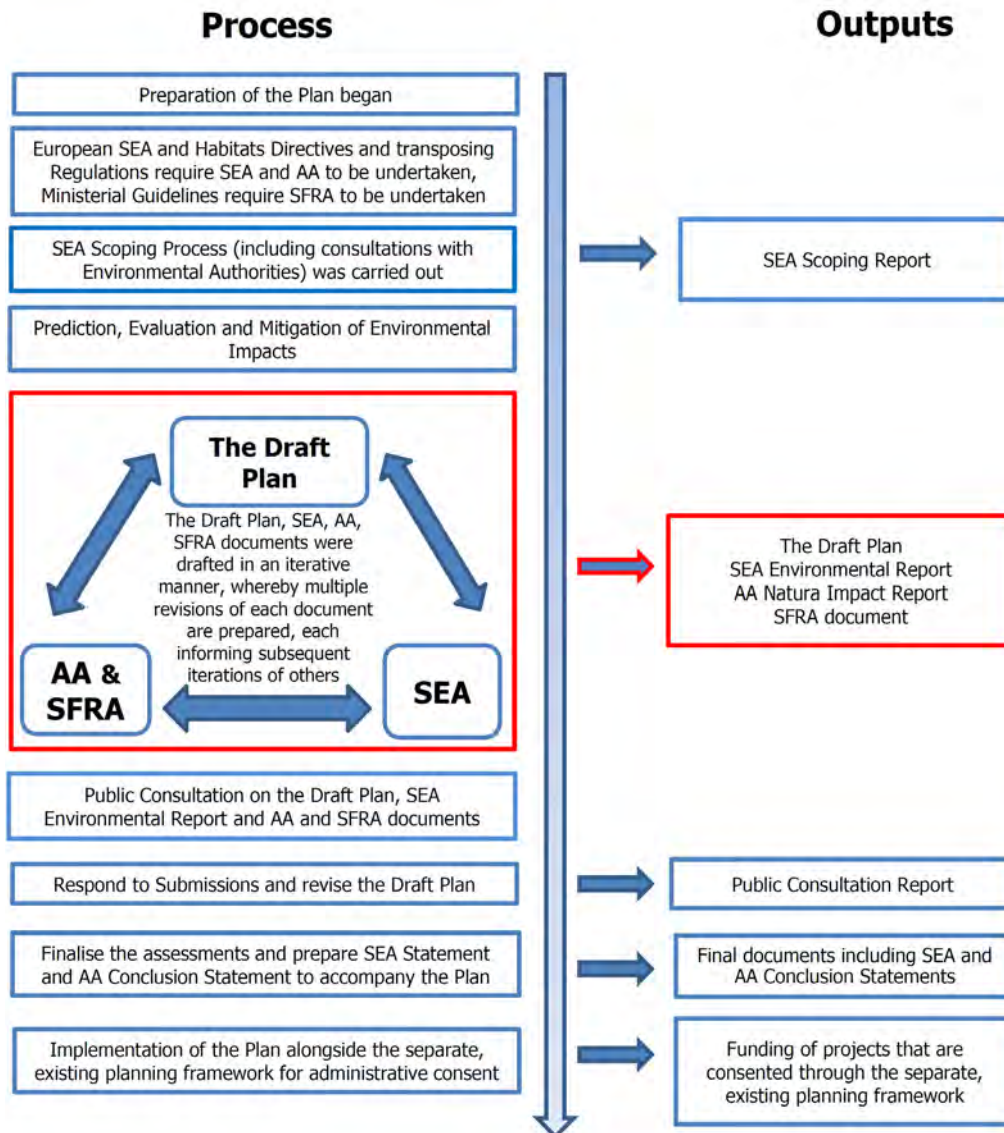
Process

Outputs

Preparation of the Plan began

European SEA and Habitats Directives and transposing Regulations require SEA and AA to be undertaken, Ministerial Guidelines require SFRA to be undertaken

SEA Scoping Process (including consultations with Environmental Authorities) was carried out

SEA Scoping Report

Prediction, Evaluation and Mitigation of Environmental Impacts

The Draft Plan

The Draft Plan, SEA, AA, SFRA documents were drafted in an iterative manner, whereby multiple revisions of each document are prepared, each informing subsequent iterations of others

AA & SFRA

SEA

The Draft Plan
SEA Environmental Report
AA Natura Impact Report
SFRA document

Public Consultation on the Draft Plan, SEA Environmental Report and AA and SFRA documents

Respond to Submissions and revise the Draft Plan

Public Consultation Report

Finalise the assessments and prepare SEA Statement and AA Conclusion Statement to accompany the Plan

Final documents including SEA and AA Conclusion Statements

Implementation of the Plan alongside the separate, existing planning framework for administrative consent

Funding of projects that are consented through the separate, existing planning framework